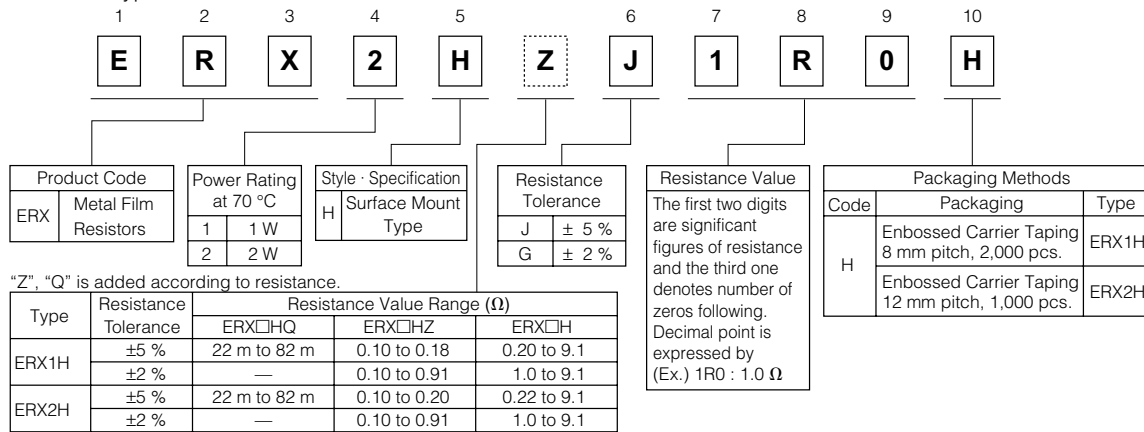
1 2 3 4 5 6 7 8 9 10

E R X 2 H Z J 1 R 0 H

| Product Code | |
|---|---|
| ERX | Metal Film Resistors |

| Power Rating at 70 °C | |
|---|---|
| 1 | 1 W |
| 2 | 2 W |

| Style · Specification | |
|---|---|
| H | Surface Mount Type |

| Resistance Tolerance | |
|---|---|
| J | ± 5 % |
| G | ± 2 % |

Resistance Value
The first two digits are significant figures of resistance and the third one denotes number of zeros following. Decimal point is expressed by (Ex.) 1R0 : 1.0 Ω

Packaging Methods

| Code | Packaging | Type |
|---|---|---|
| H | Enbossed Carrier Taping 8 mm pitch, 2,000 pcs. | ERX1H |
| | Enbossed Carrier Taping 12 mm pitch, 1,000 pcs. | ERX2H |

"Z", "Q" is added according to resistance.

| Type | Resistance Tolerance | ERX□HQ | ERX□HZ | ERX□H |
|---|---|---|---|---|
| | | Resistance Value Range (Ω) | | |
| ERX1H | ±5 % | 22 m to 82 m | 0.10 to 0.18 | 0.20 to 9.1 |
| | ±2 % | — | 0.10 to 0.91 | 1.0 to 9.1 |
| ERX2H | ±5 % | 22 m to 82 m | 0.10 to 0.20 | 0.22 to 9.1 |
| | ±2 % | — | 0.10 to 0.91 | 1.0 to 9.1 |